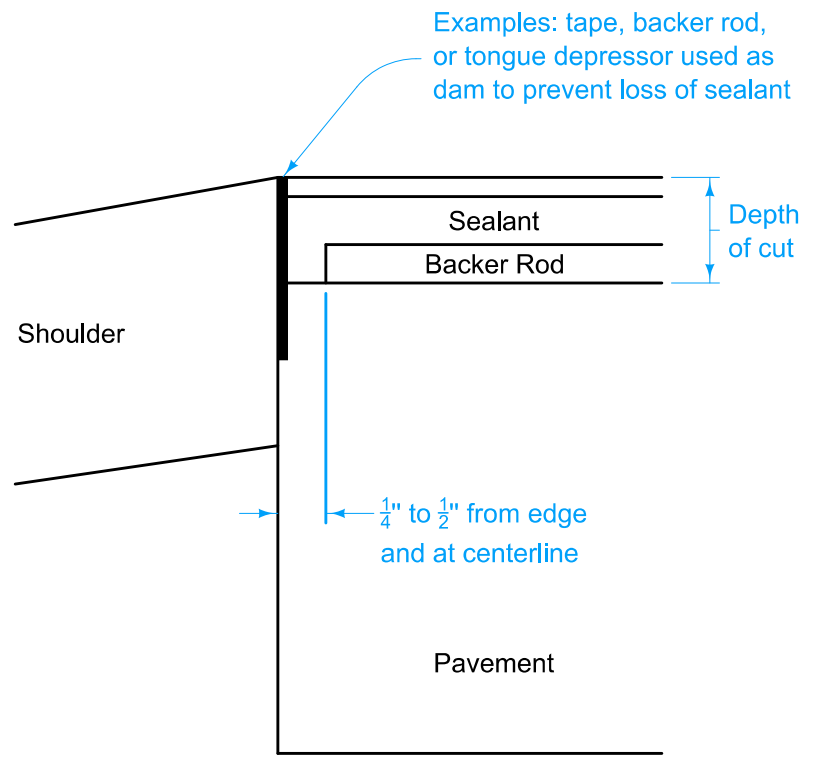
Examples: tape, backer rod, or tongue depressor used as dam to prevent loss of sealant

Sealant

Backer Rod

Depth of cut

Shoulder

$\frac{1}{4}$" to $\frac{1}{2}$" from edge and at centerline

Pavement